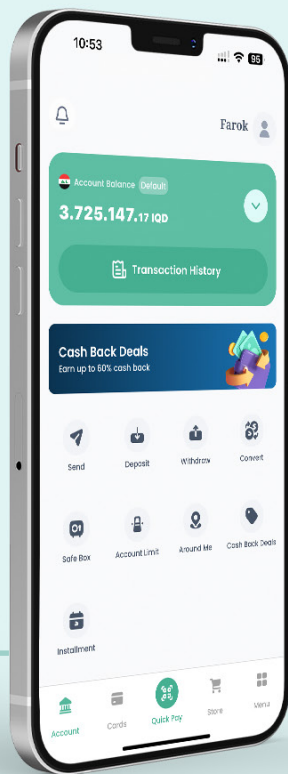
10:53
95

Farok

Account Balance Default
3.725.147.17 IQD

Transaction History

Cash Back Deals
Earn up to 60% cash back

Send
Deposit
Withdraw
Convert

Safe Box
Account Limit
Around Me
Cash Back Deals

Installment

Account
Cards
Quick Pay
Store
Menu